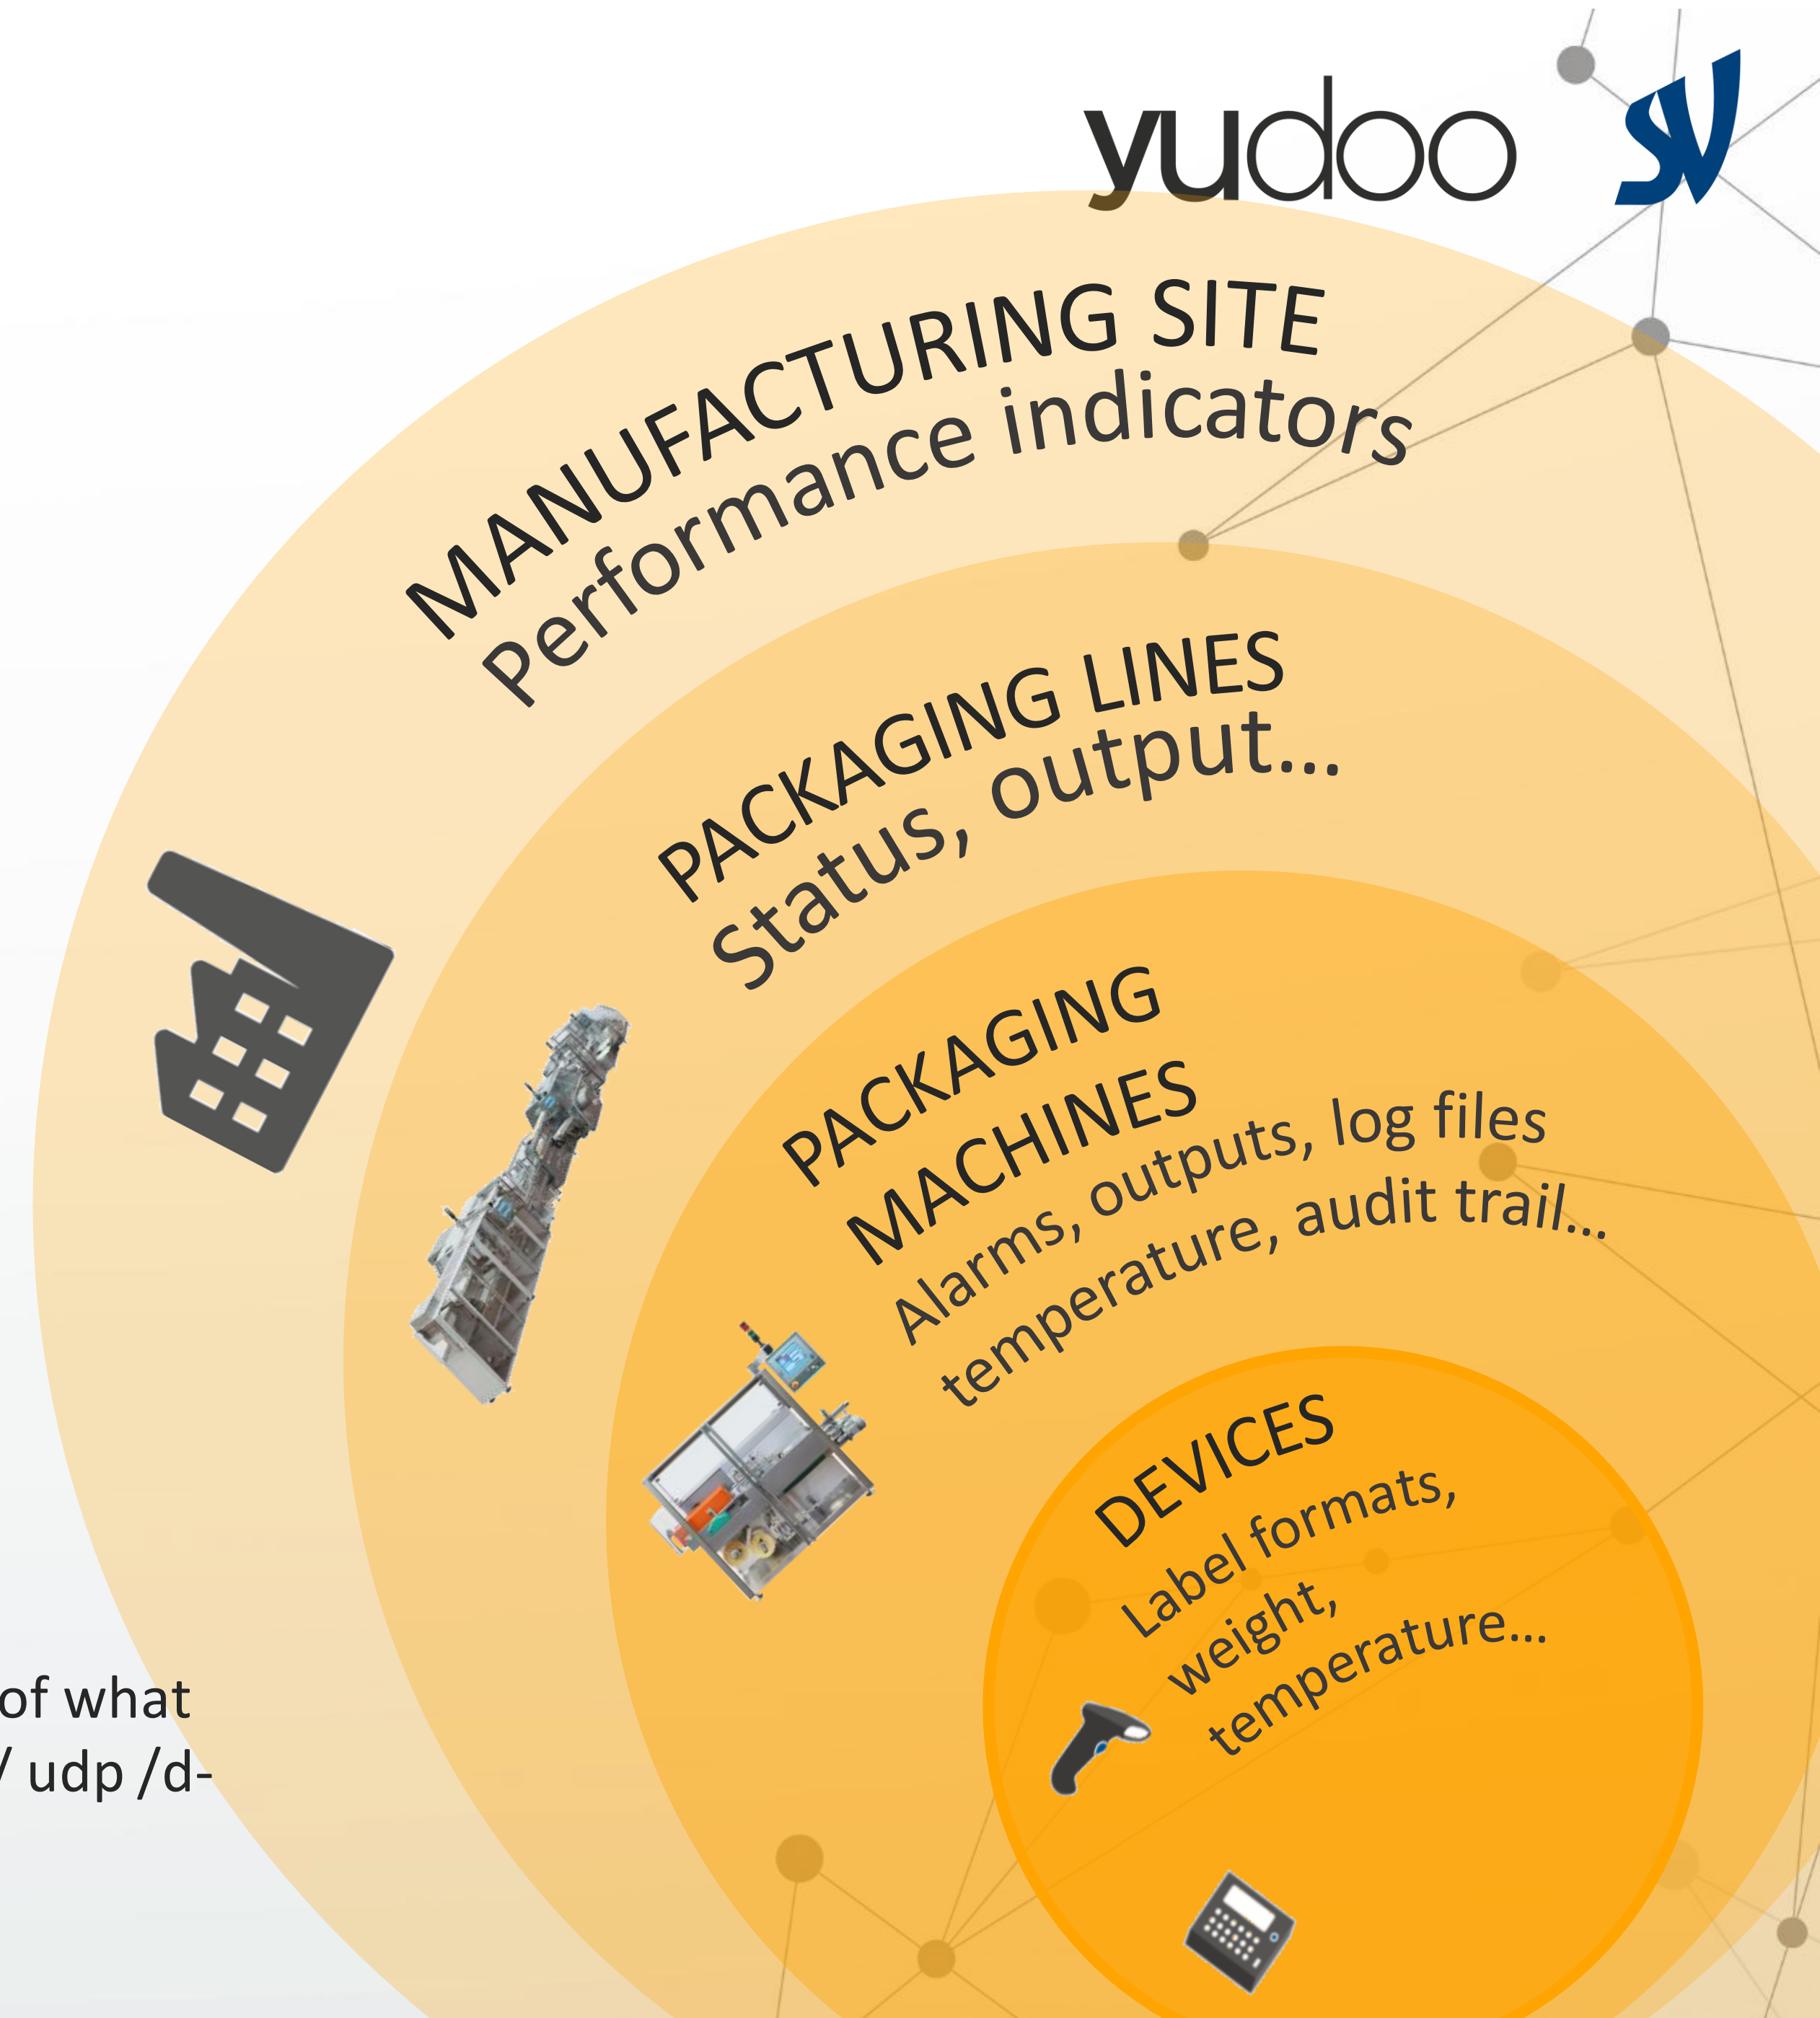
yudoo

MANUFACTURING SITE
Performance indicators

PACKAGING LINES
Status, output...

PACKAGING MACHINES
Alarms, outputs, log files temperature, audit trail...

DEVICES
Label formats, weight, temperature...

of what
/ udp /d-